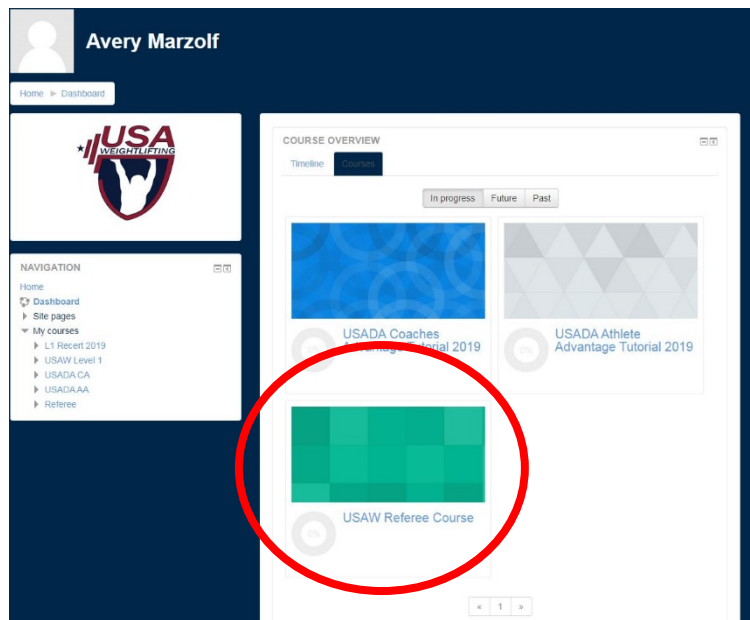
Avery Marzolf

Home ▶ Dashboard

USA WEIGHTLIFTING

NAVIGATION

Home
Dashboard
Site pages
My courses
L1 Recert 2019
USAW Level 1
USADA CA
USADA AA
Referee

COURSE OVERVIEW

Timeline Courses

In progress Future Past

0%
USADA Coaches Advantage Tutorial 2019

0%
USADA Athlete Advantage Tutorial 2019

0%
USAW Referee Course

« 1 »